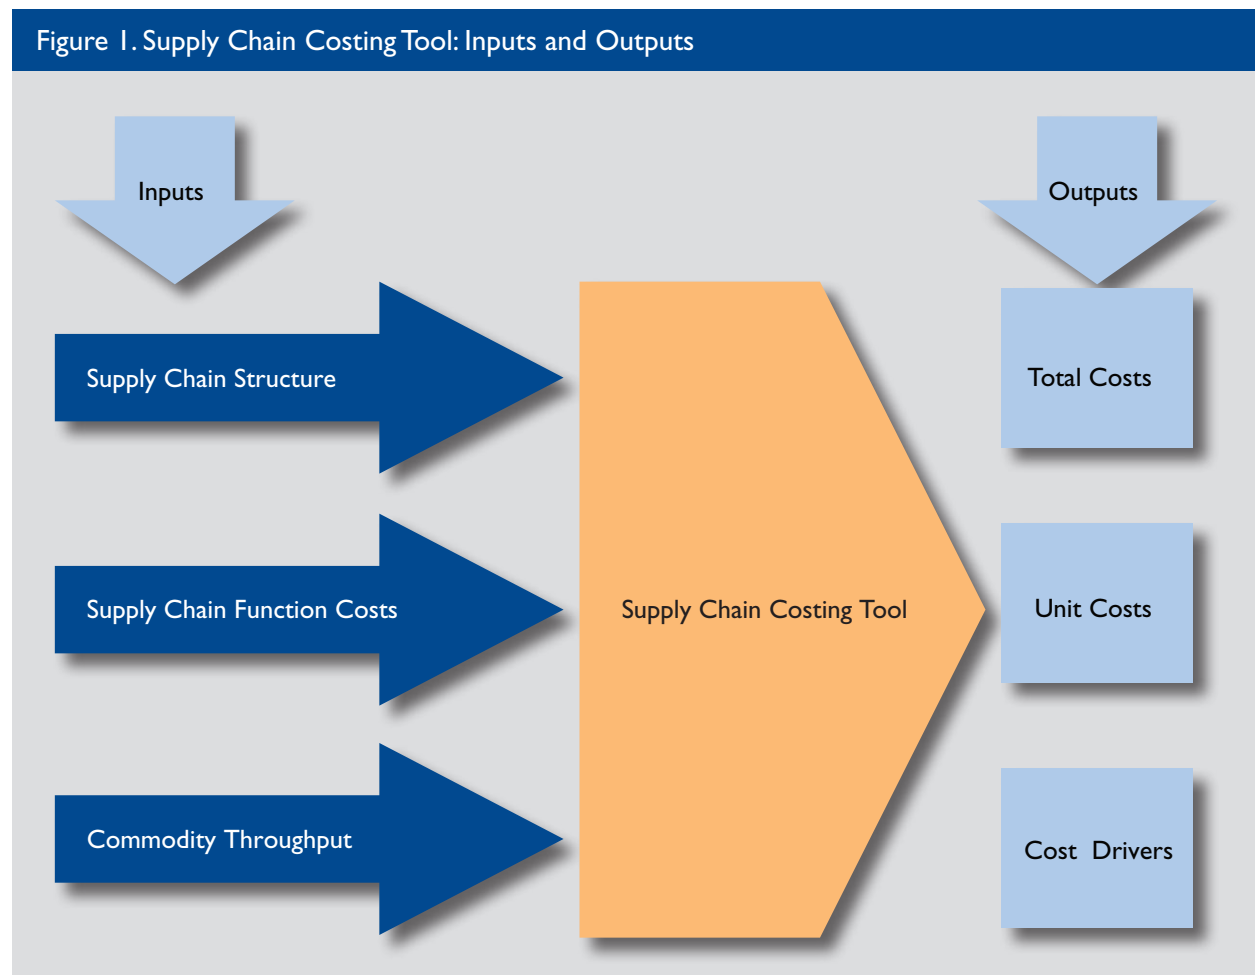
Figure 1. Supply Chain Costing Tool: Inputs and Outputs

Inputs

Outputs

Supply Chain Structure

Supply Chain Function Costs

Commodity Throughput

Supply Chain Costing Tool

Total Costs

Unit Costs

Cost Drivers